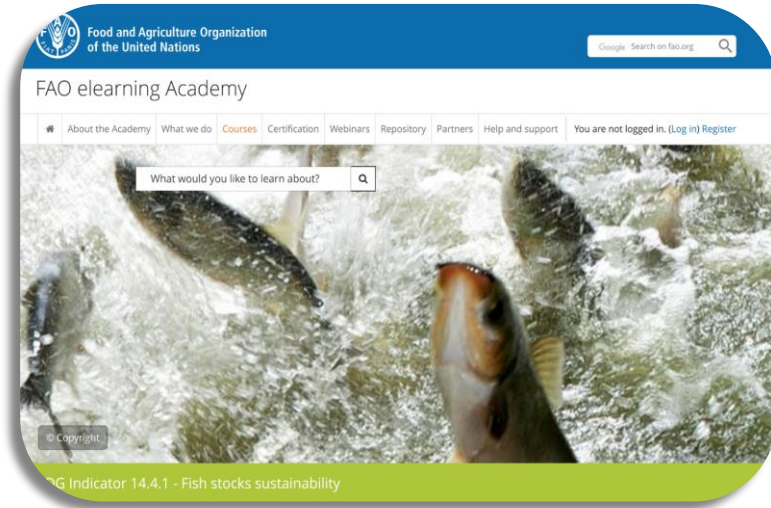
Food and Agriculture Organization of the United Nations

FIAT PANIS

Google Search on fao.org

FAO elearning Academy

About the Academy | What we do | Courses | Certification | Webinars | Repository | Partners | Help and support | You are not logged in. (Log in) Register

What would you like to learn about?

© Copyright

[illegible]DG Indicator 14.4.1 - Fish stocks sustainability